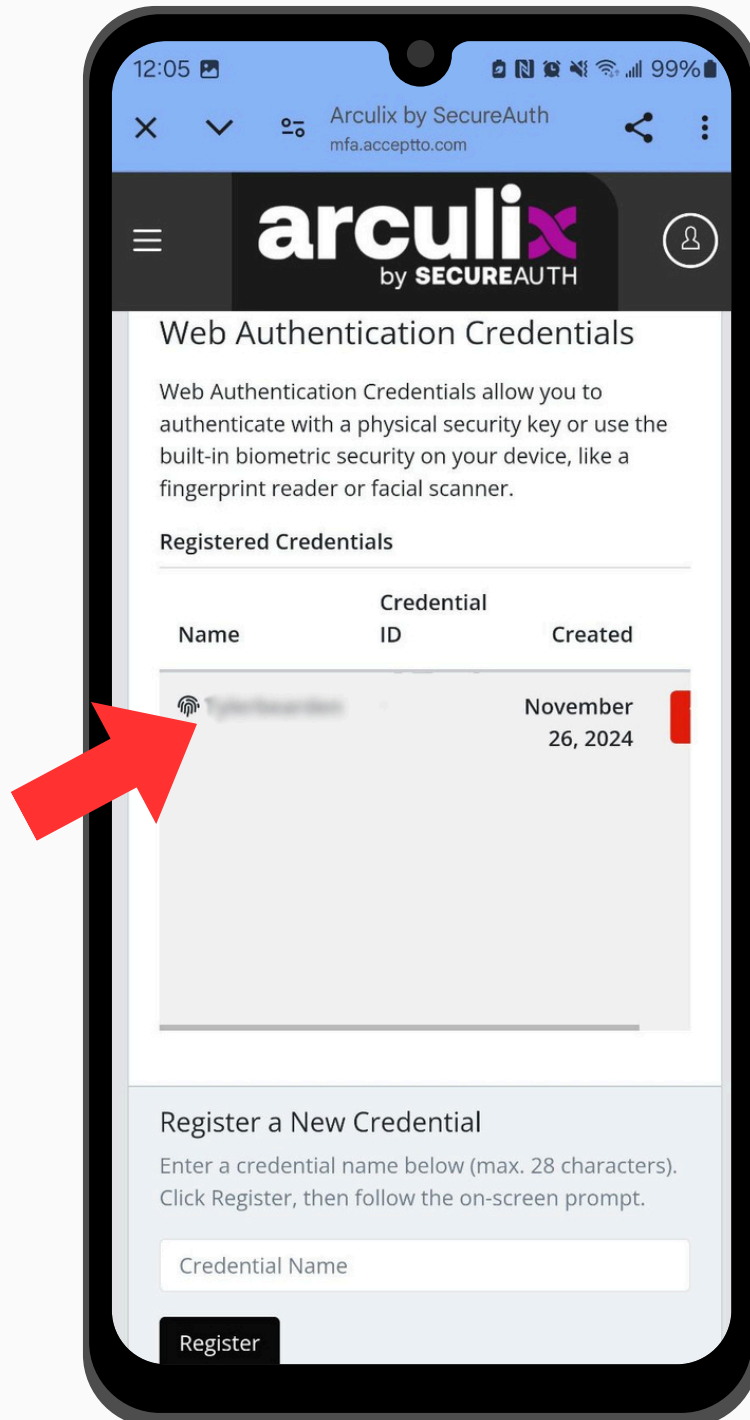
12:05 99%

Arculix by SecureAuth
mfa.acceptto.com

arculix
by SECUREAUTH

Web Authentication Credentials

Web Authentication Credentials allow you to authenticate with a physical security key or use the built-in biometric security on your device, like a fingerprint reader or facial scanner.

Registered Credentials

| Name | Credential ID | Created |
|---|---|---|
| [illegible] | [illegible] | November 26, 2024 |

Register a New Credential

Enter a credential name below (max. 28 characters). Click Register, then follow the on-screen prompt.

Credential Name

Register